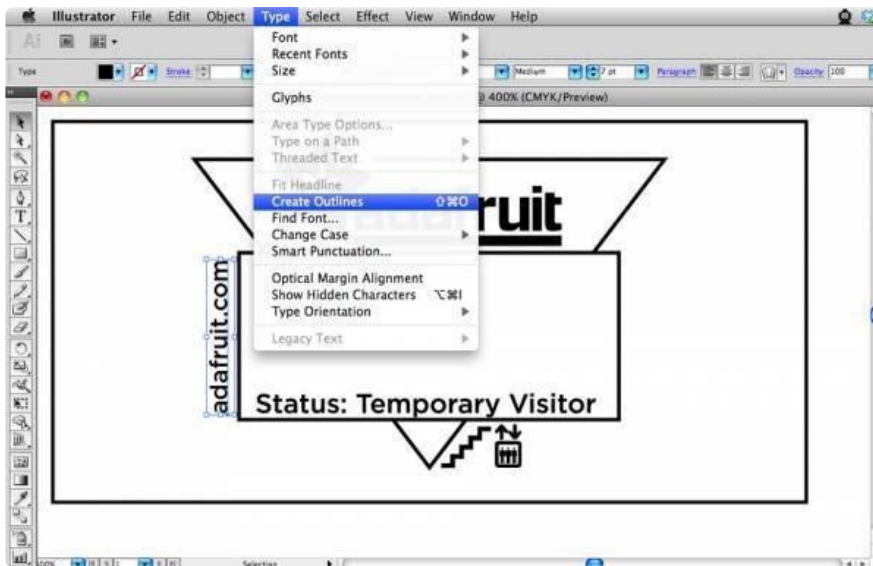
Illustrator File Edit Object Type Select Effect View Window Help

Type Stroke Medium 7 pt Paragraph Opacity: 100

@ 400% (CMYK/Preview)

Font
Recent Fonts
Size

Glyphs

Area Type Options...
Type on a Path
Threaded Text

Fit Headline
Create Outlines ⇧⌘O
Find Font...
Change Case
Smart Punctuation...

Optical Margin Alignment
Show Hidden Characters ⌥⌘I
Type Orientation

Legacy Text

adafruit

adafruit.com

Status: Temporary Visitor

Selection